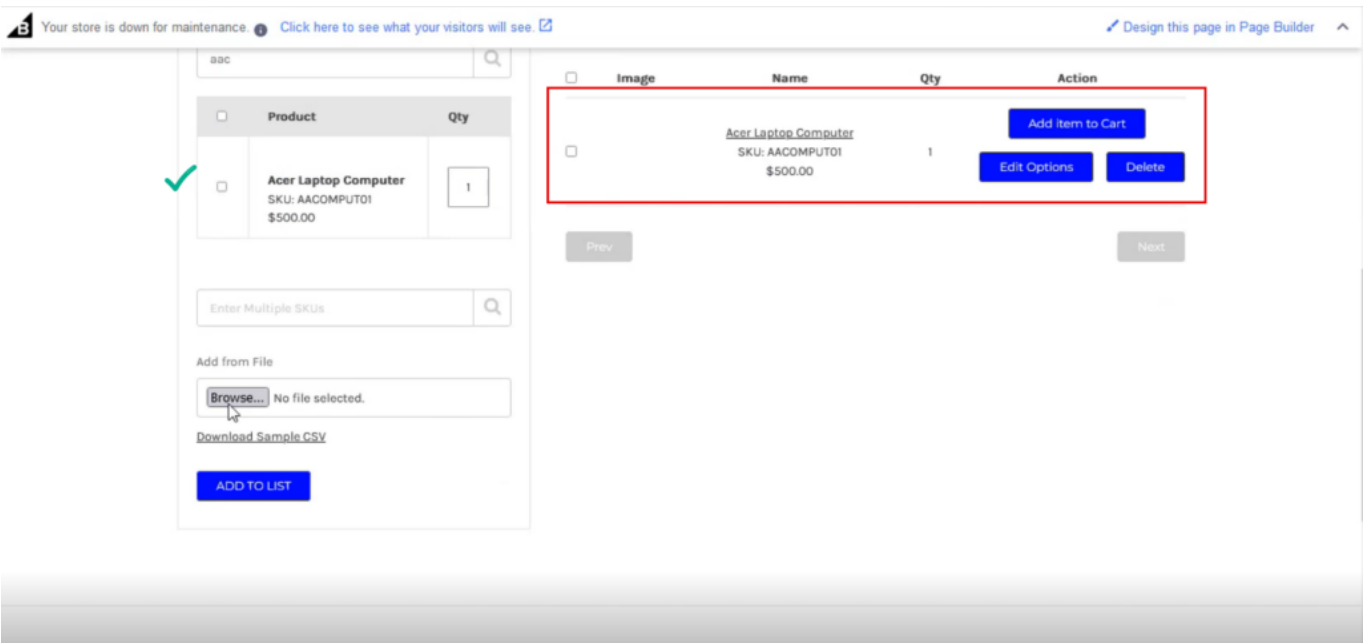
Your store is down for maintenance. Click here to see what your visitors will see.

Design this page in Page Builder

aac

| | Product | Qty |
|---|---|---|
| | Acer Laptop Computer SKU: AACOMPUT01 $500.00 | 1 |

Enter Multiple SKUs

Add from File

Browse... No file selected.

Download Sample CSV

ADD TO LIST

| | Image | Name | Qty | Action |
|---|---|---|---|---|
| | | Acer Laptop Computer SKU: AACOMPUT01 $500.00 | 1 | Add Item to Cart Edit Options Delete |

Prev

Next